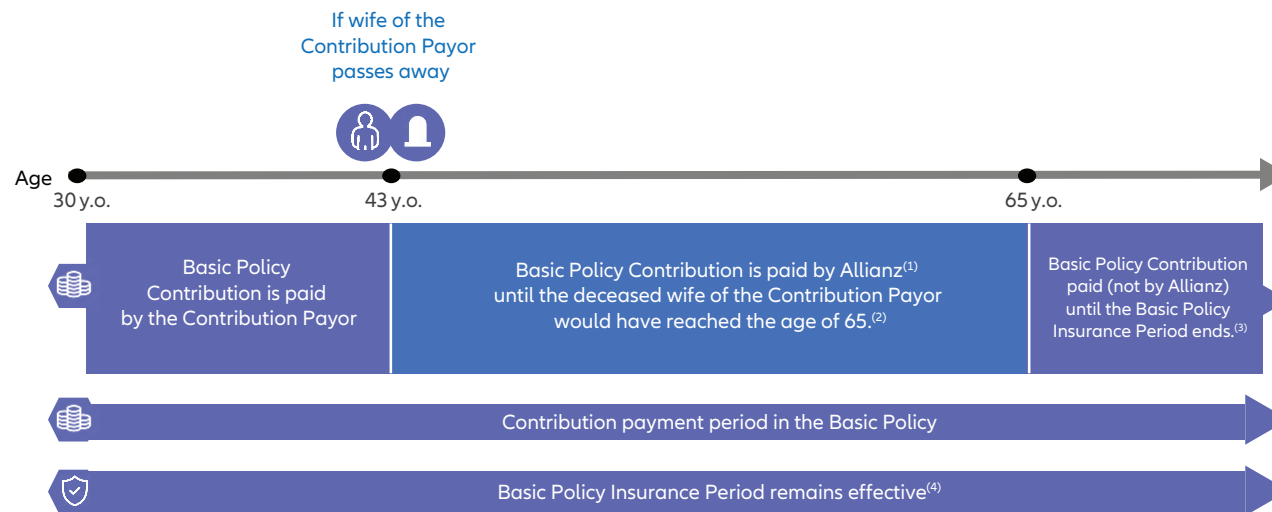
If wife of the Contribution Payor passes away

Age

30 y.o.

43 y.o.

65 y.o.

Basic Policy Contribution is paid by the Contribution Payor

Basic Policy Contribution is paid by Allianz$^{(1)}$ until the deceased wife of the Contribution Payor would have reached the age of 65.$^{(2)}$

Basic Policy Contribution paid (not by Allianz) until the Basic Policy Insurance Period ends.$^{(3)}$

Contribution payment period in the Basic Policy

Basic Policy Insurance Period remains effective$^{(4)}$